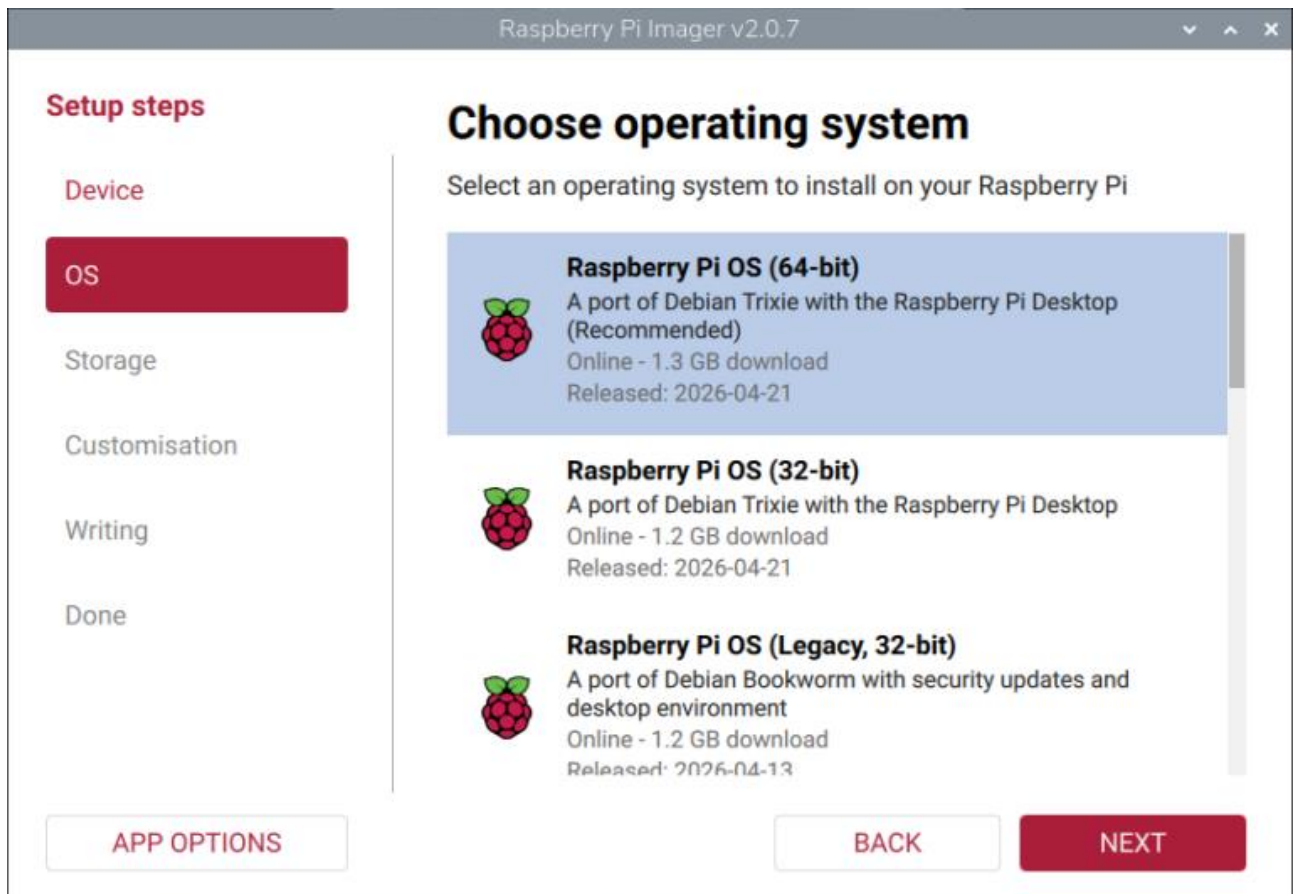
Raspberry Pi Imager v2.0.7

Setup steps

Device

OS

Storage

Customisation

Writing

Done

Choose operating system

Select an operating system to install on your Raspberry Pi

Raspberry Pi OS (64-bit)
A port of Debian Trixie with the Raspberry Pi Desktop (Recommended)
Online - 1.3 GB download
Released: 2026-04-21

Raspberry Pi OS (32-bit)
A port of Debian Trixie with the Raspberry Pi Desktop
Online - 1.2 GB download
Released: 2026-04-21

Raspberry Pi OS (Legacy, 32-bit)
A port of Debian Bookworm with security updates and desktop environment
Online - 1.2 GB download
Released: 2026-04-13

APP OPTIONS

BACK

NEXT